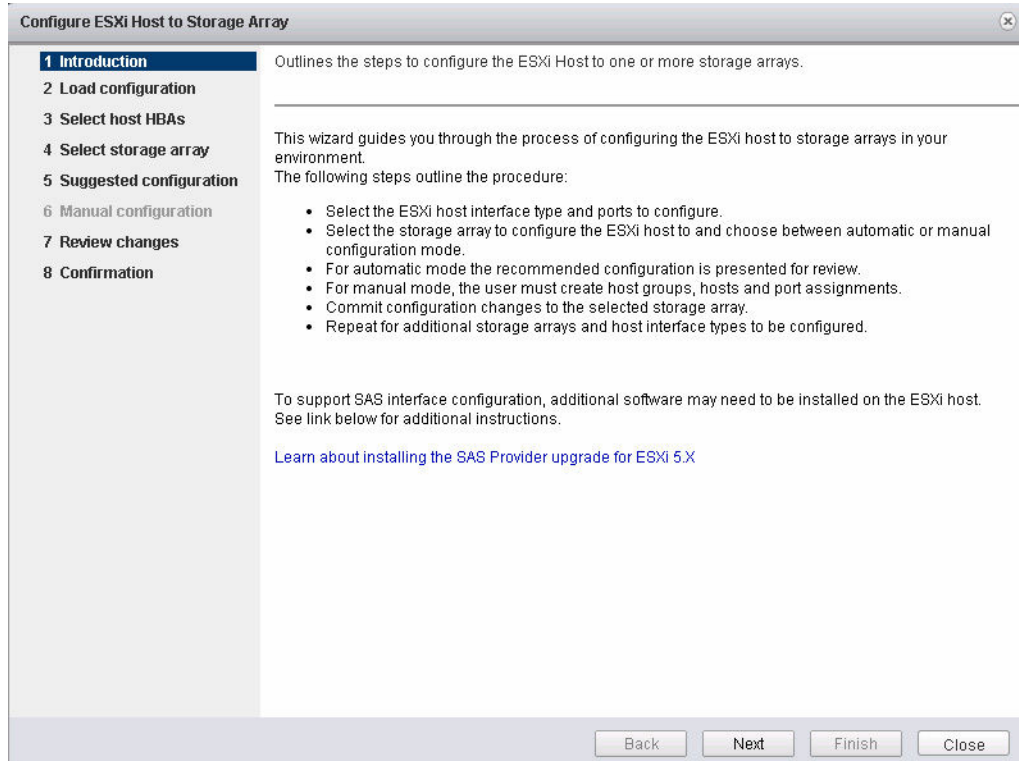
Configure ESXi Host to Storage Array

1 Introduction
2 Load configuration
3 Select host HBAs
4 Select storage array
5 Suggested configuration
6 Manual configuration
7 Review changes
8 Confirmation

Outlines the steps to configure the ESXi Host to one or more storage arrays.

This wizard guides you through the process of configuring the ESXi host to storage arrays in your environment.
The following steps outline the procedure:

- Select the ESXi host interface type and ports to configure.
- Select the storage array to configure the ESXi host to and choose between automatic or manual configuration mode.
- For automatic mode the recommended configuration is presented for review.
- For manual mode, the user must create host groups, hosts and port assignments.
- Commit configuration changes to the selected storage array.
- Repeat for additional storage arrays and host interface types to be configured.

To support SAS interface configuration, additional software may need to be installed on the ESXi host. See link below for additional instructions.

Learn about installing the SAS Provider upgrade for ESXi 5.X

Back Next Finish Close